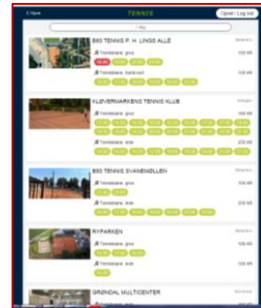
Tennis

B93 TENNIS P. H. LINGS ALLÉ

Tennisbane, grus

Tennisbane, hardcourt

KLEVERMARKENS TENNIS KLUB

Tennisbane, grus

B93 TENNIS SVANEMØLLEN

Tennisbane, grus

RYPARKEN

Tennisbane, grus

GRØNDAL MULTICENTER

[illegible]